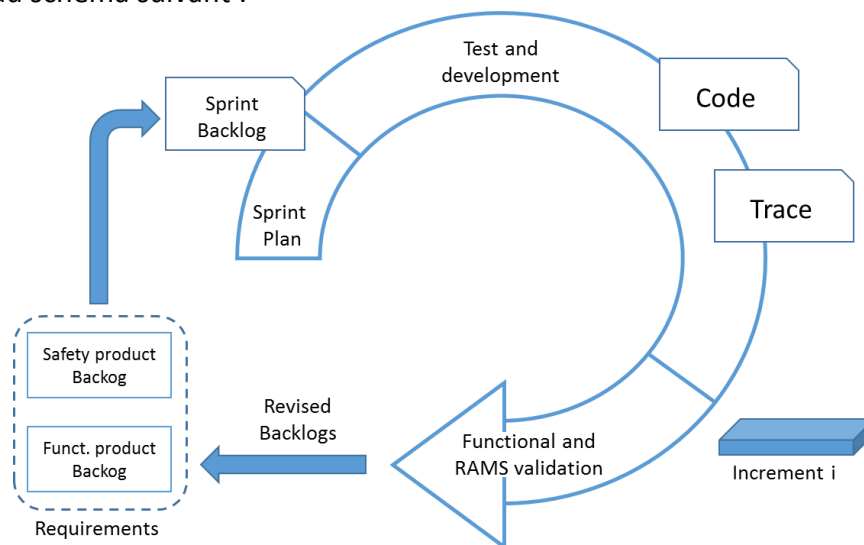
au schéma suivant :

Test and development

Sprint Backlog

Code

Trace

Sprint Plan

Safety product Backog

Funct. product Backog

Requirements

Revised Backlogs

Functional and RAMS validation

Increment i